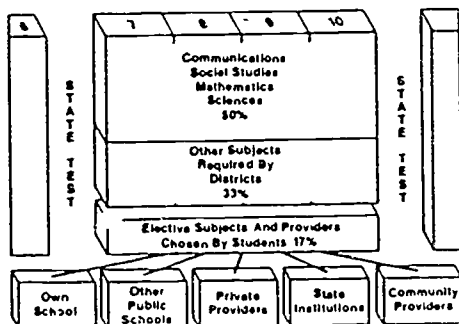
6

STATE TEST

7 8 9 10

Communications
Social Studies
Mathematics
Sciences
50%

Other Subjects
Required By
Districts
33%

STATE TEST

Elective Subjects And Providers
Chosen By Students 17%

Own School

Other Public Schools

Private Providers

State Institutions

Community Providers